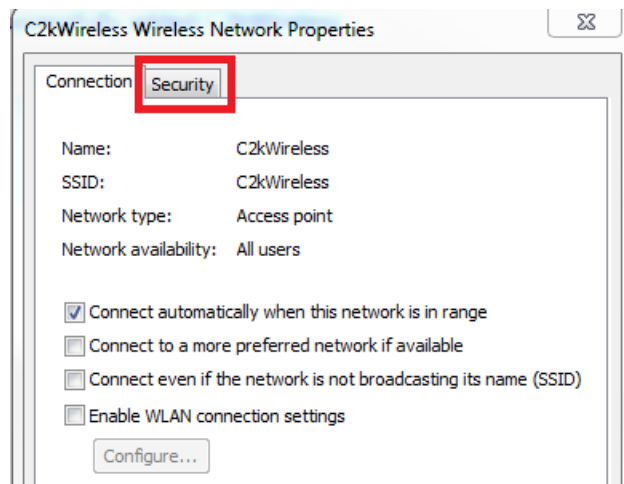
C2kWireless Wireless Network Properties

Connection Security

Name: C2kWireless
SSID: C2kWireless
Network type: Access point
Network availability: All users

Connect automatically when this network is in range
Connect to a more preferred network if available
Connect even if the network is not broadcasting its name (SSID)
Enable WLAN connection settings

Configure...